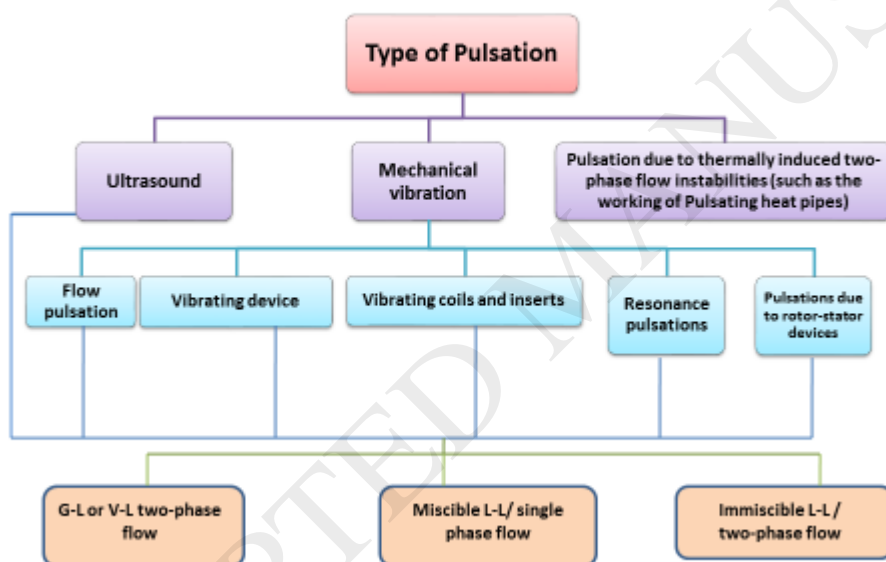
Type of Pulsation

Ultrasound

Mechanical vibration

Pulsation due to thermally induced two-phase flow instabilities (such as the working of Pulsating heat pipes)

Flow pulsation

Vibrating device

Vibrating coils and inserts

Resonance pulsations

Pulsations due to rotor-stator devices

G-L or V-L two-phase flow

Miscible L-L/ single phase flow

Immiscible L-L / two-phase flow

PTED MANUS